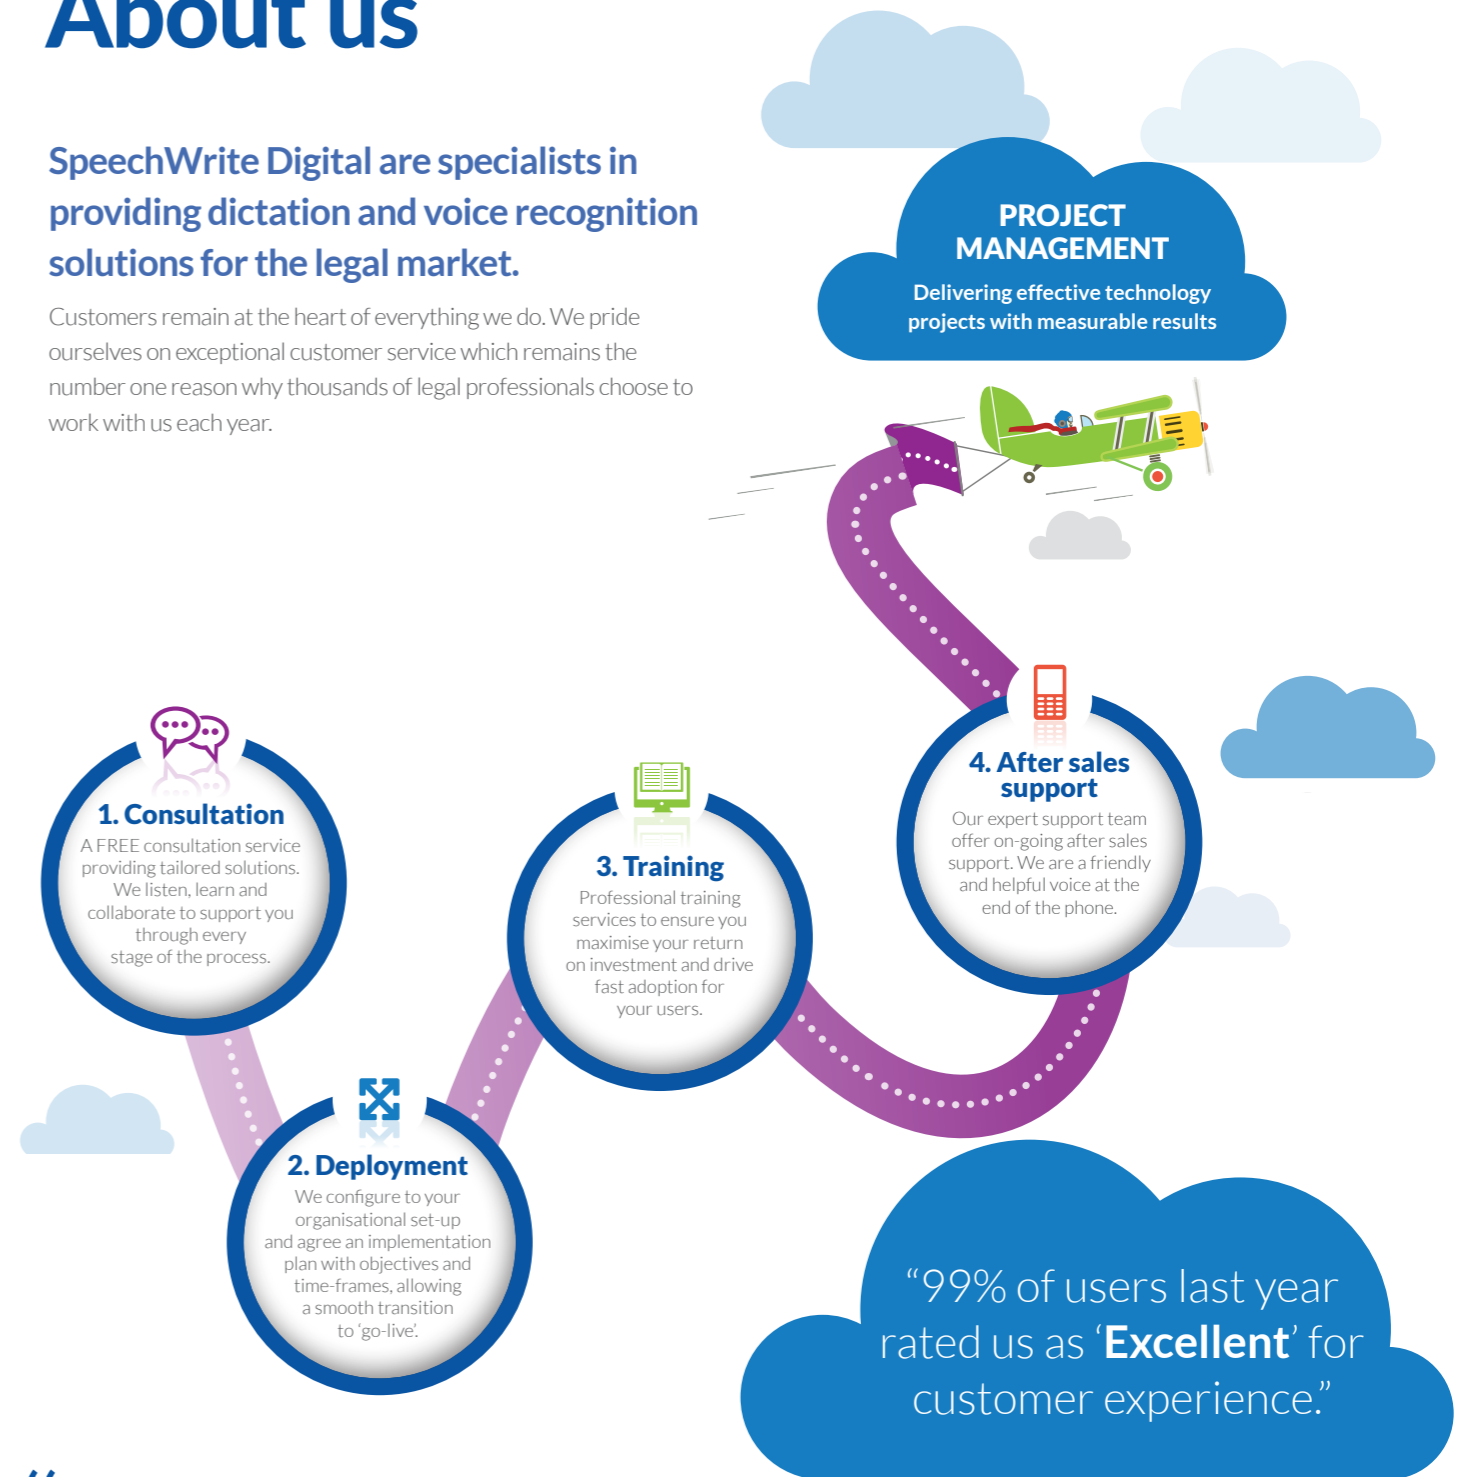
About us

SpeechWrite Digital are specialists in providing dictation and voice recognition solutions for the legal market.

Customers remain at the heart of everything we do. We pride ourselves on exceptional customer service which remains the number one reason why thousands of legal professionals choose to work with us each year.

PROJECT MANAGEMENT

Delivering effective technology projects with measurable results

1. Consultation

A FREE consultation service providing tailored solutions. We listen, learn and collaborate to support you through every stage of the process.

2. Deployment

We configure to your organisational set-up and agree an implementation plan with objectives and time-frames, allowing a smooth transition to 'go-live'.

3. Training

Professional training services to ensure you maximise your return on investment and drive fast adoption for your users.

4. After sales support

Our expert support team offer on-going after sales support. We are a friendly and helpful voice at the end of the phone.

"99% of users last year rated us as 'Excellent' for customer experience."